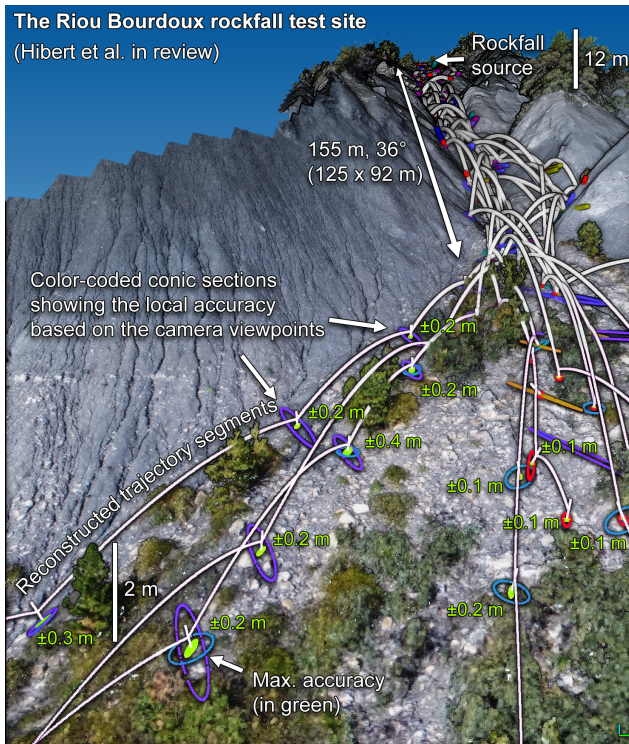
The Riou Bourdoux rockfall test site

(Hibert et al. in review)

Rockfall source

12 m

155 m, 36°
(125 x 92 m)

Color-coded conic sections showing the local accuracy based on the camera viewpoints

±0.2 m

±0.2 m

±0.2 m

±0.4 m

Reconstructed trajectory segments

±0.1 m

±0.1 m

±0.1 m

±0.1 m

±0.2 m

2 m

±0.2 m

±0.3 m

±0.2 m

Max. accuracy
(in green)